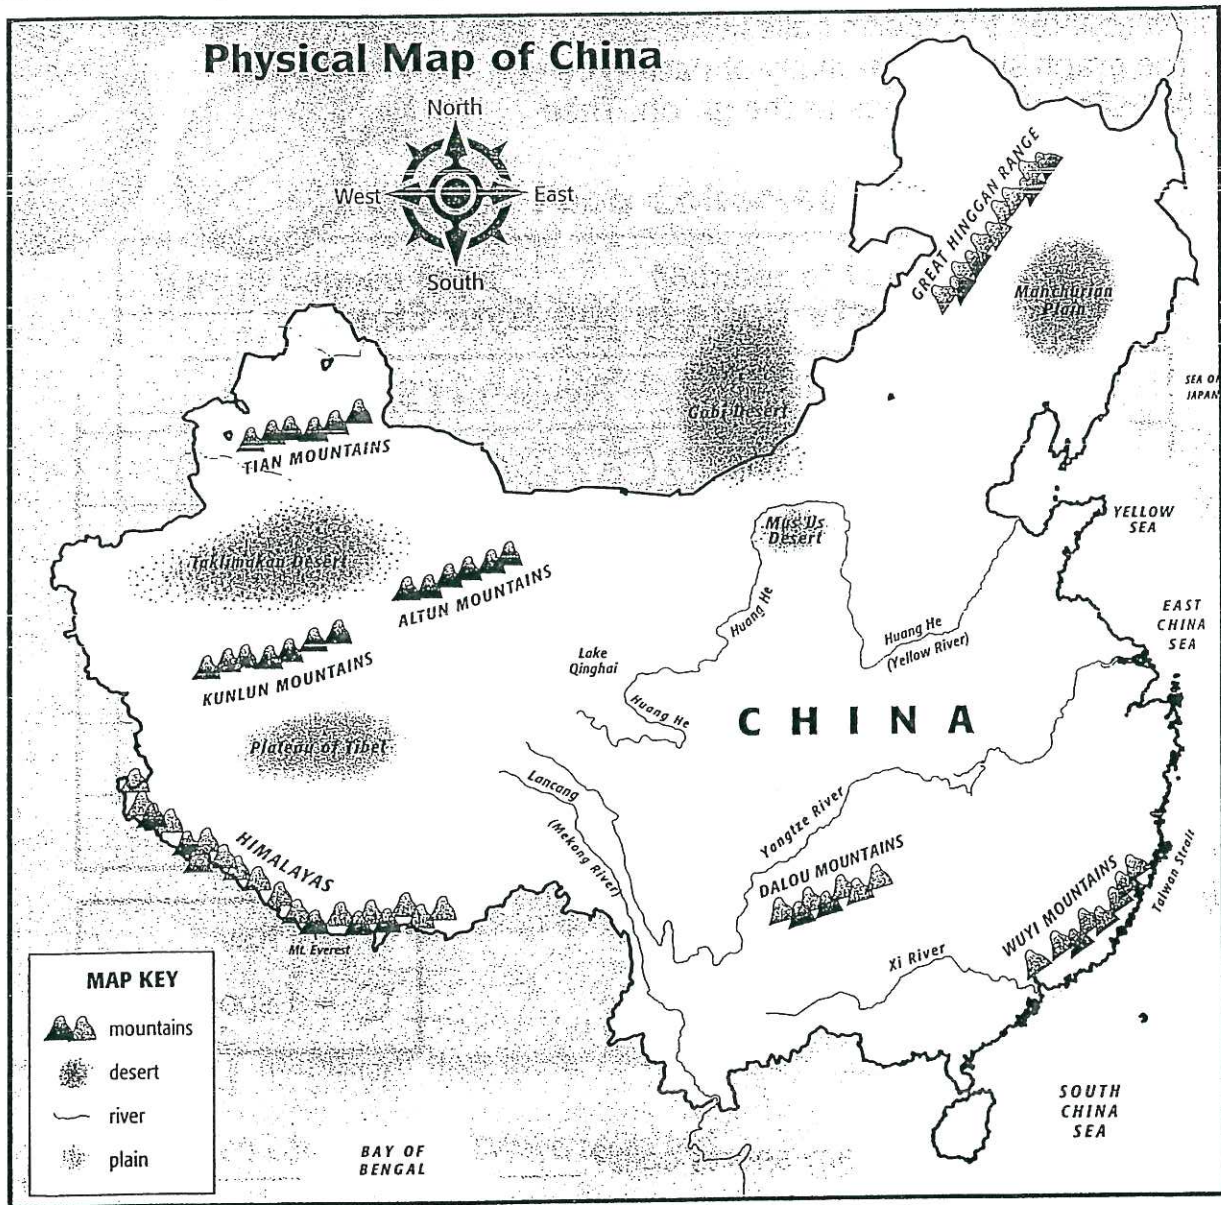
Physical Map of China

North
West
East
South

GREAT HINGGAN RANGE
Manchurian Plain
SEA OF JAPAN
Gobi Desert
TIAN MOUNTAINS
YELLOW SEA
Mu Us Desert
Taklimakan Desert
ALTUN MOUNTAINS
Huang He
EAST CHINA SEA
Huang He (Yellow River)
Lake Qinghai
KUNLUN MOUNTAINS
Huang He
CHINA
Plateau of Tibet
Lancang
(Mekong River)
Yangtze River
HIMALAYAS
DALOU MOUNTAINS
WUYI MOUNTAINS
Taiwan Strait
Mt. Everest
Xi River

MAP KEY
mountains
desert
river
plain

SOUTH CHINA SEA
BAY OF BENGAL